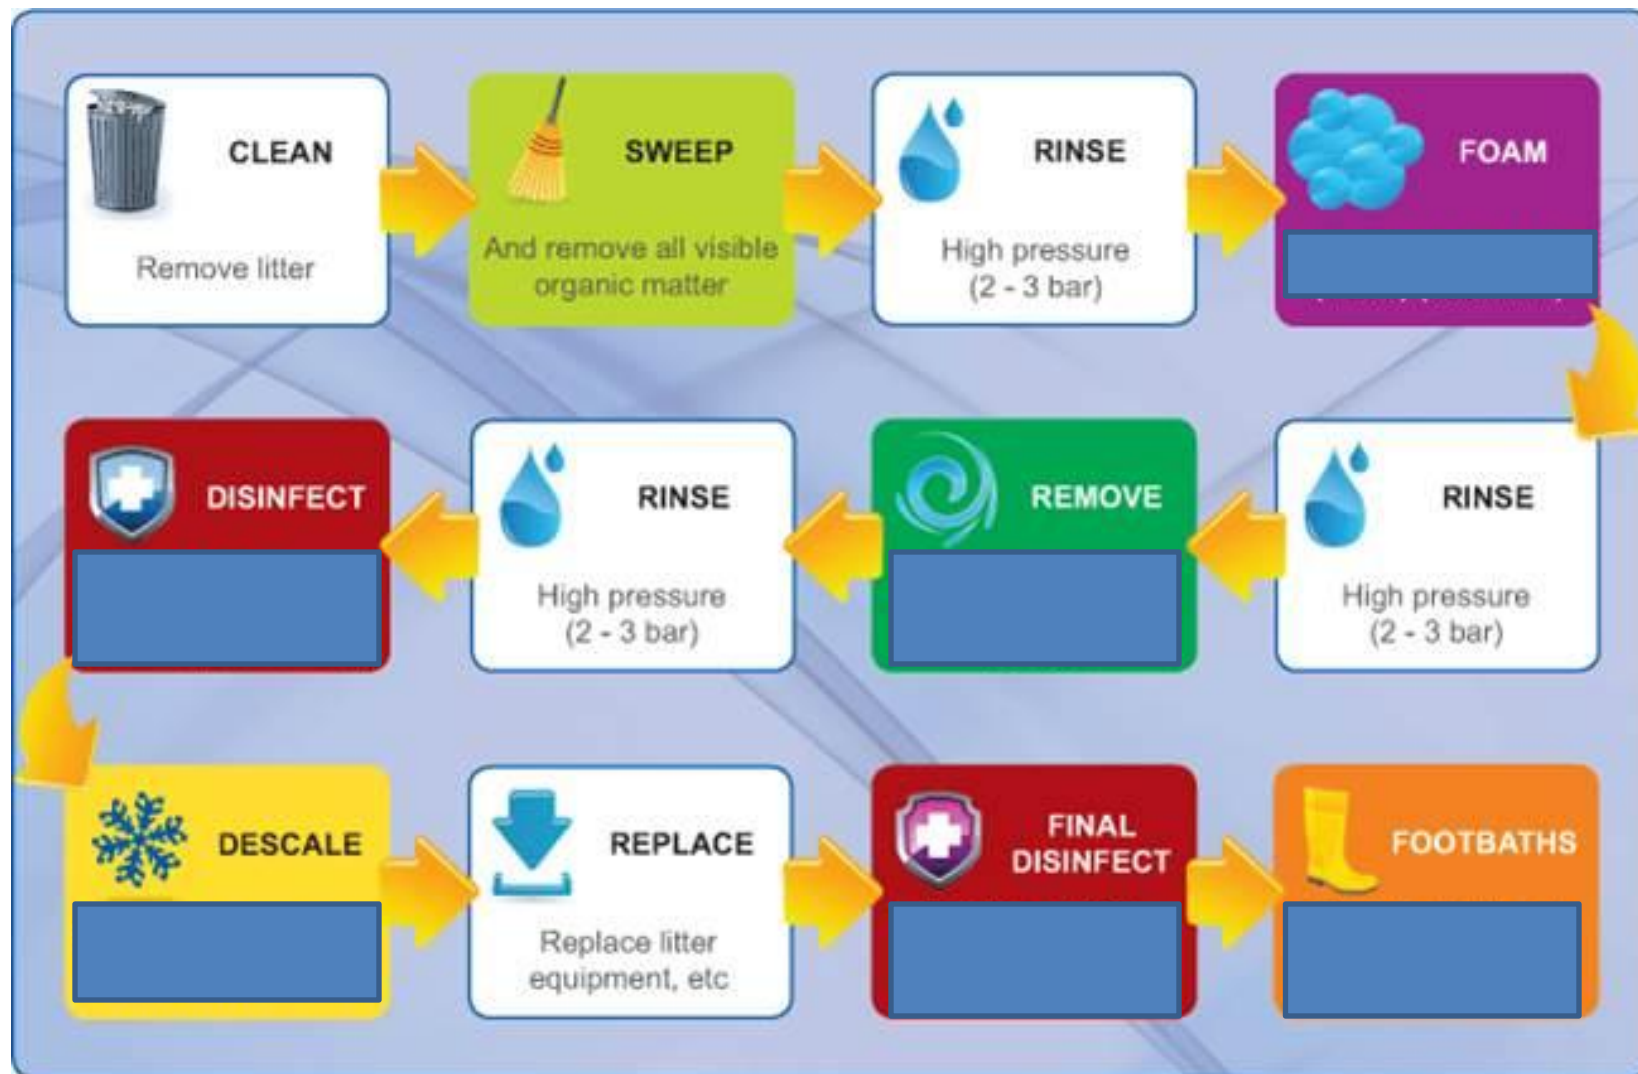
CLEAN
Remove litter

SWEEP
And remove all visible organic matter

RINSE
High pressure (2 - 3 bar)

FOAM
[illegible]

RINSE
High pressure (2 - 3 bar)

REMOVE
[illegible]

RINSE
High pressure (2 - 3 bar)

DISINFECT
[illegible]

DESCALE
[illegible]

REPLACE
Replace litter equipment, etc

FINAL DISINFECT
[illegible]

FOOTBATHS
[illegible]